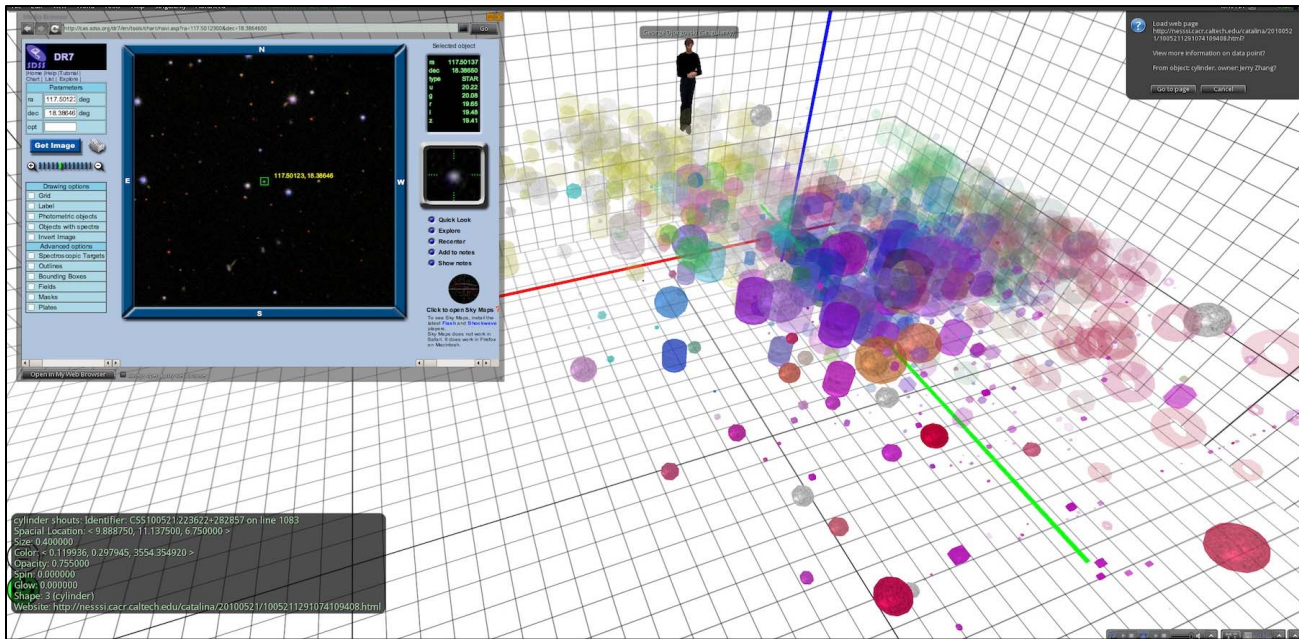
http://cas.sdss.org/dr7/en/tools/chart/navi.asp?ra=117.5012300&dec=18.3864600
Go

DR7
SDSS
Home | Help | Tutorial
Chart | List | Explore

Parameters
ra 117.50123 deg
dec 18.38646 deg
opt

Get Image

Drawing options
Grid
Label
Photometric objects
Objects with spectra
Invert Image
Advanced options
Spectroscopic Targets
Outlines
Bounding Boxes
Fields
Masks
Plates

N
E
W
S
117.50123, 18.38646

Selected object
ra 117.50137
dec 18.38650
type STAR
u 20.22
g 20.08
r 19.65
i 19.45
z 19.41

Quick Look
Explore
Recenter
Add to notes
Show notes

Click to open Sky Maps
To see Sky Maps, install the latest Flash and Shockwave players.
Sky Maps does not work in Safari. It does work in Firefox on Macintosh.

Open in My Web Browser

George Djorgovski (Gangleri...)

Load web page
http://nesssi.cacr.caltech.edu/catalina/20100521/1005211291074109408.html?
View more information on data point?
From object: cylinder, owner: Jerry Zhang?
Go to page
Cancel

cylinder shouts: Identifier: CSS100521:223622+282857 on line 1083
Spacial Location: < 9.888750, 11.137500, 6.750000 >
Size: 0.400000
Color: < 0.119936, 0.297945, 3554.354920 >
Opacity: 0.755000
Spin: 0.000000
Glow: 0.000000
Shape: 3 (cylinder)
Website: http://nesssi.cacr.caltech.edu/catalina/20100521/1005211291074109408.html